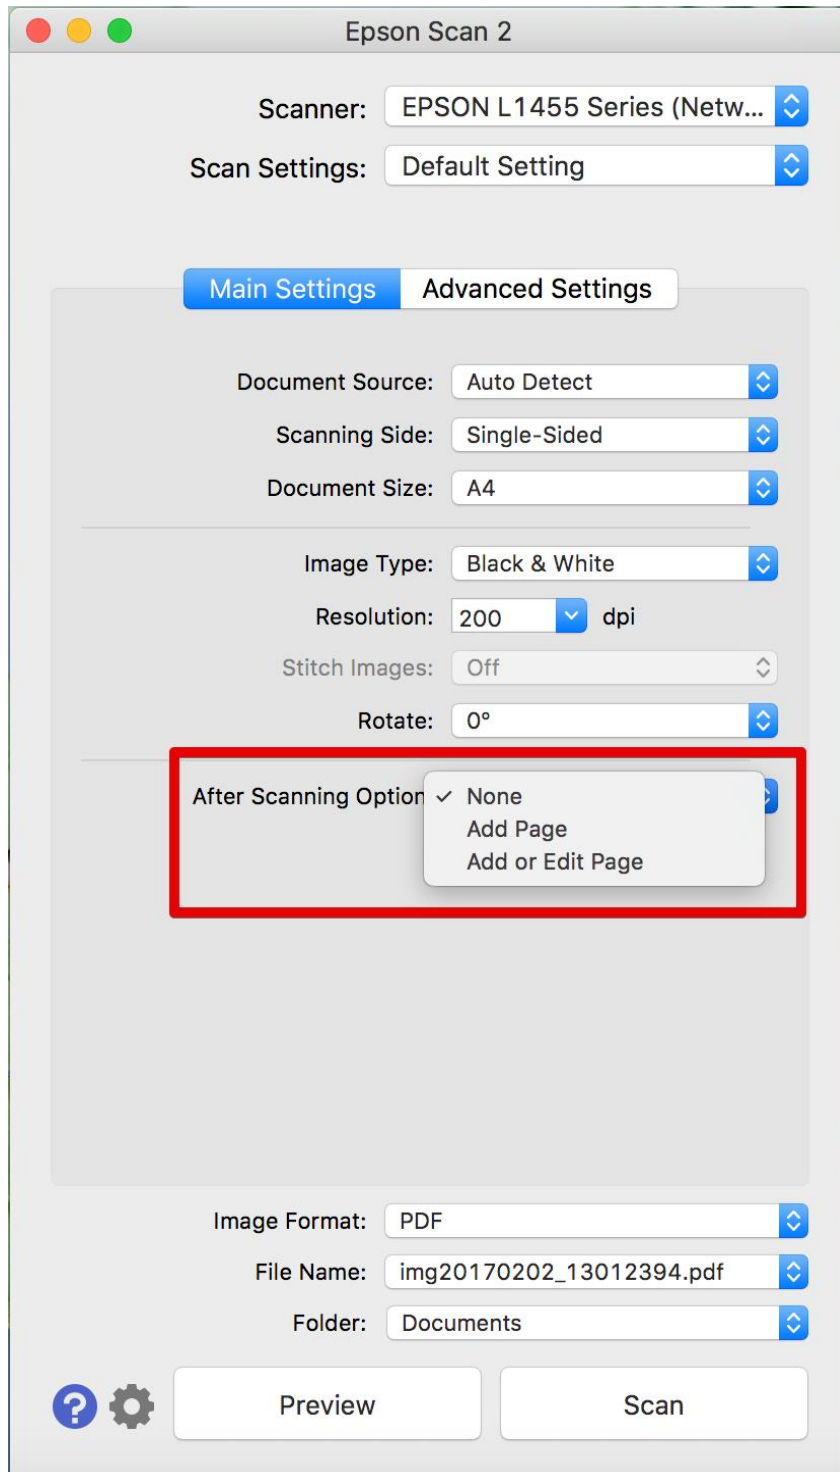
Epson Scan 2

Scanner: EPSON L1455 Series (Netw...

Scan Settings: Default Setting

Main Settings | Advanced Settings

Document Source: Auto Detect

Scanning Side: Single-Sided

Document Size: A4

Image Type: Black & White

Resolution: 200 dpi

Stitch Images: Off

Rotate: 0°

After Scanning Option

✓ None
Add Page
Add or Edit Page

Image Format: PDF

File Name: img20170202_13012394.pdf

Folder: Documents

?

Preview

Scan